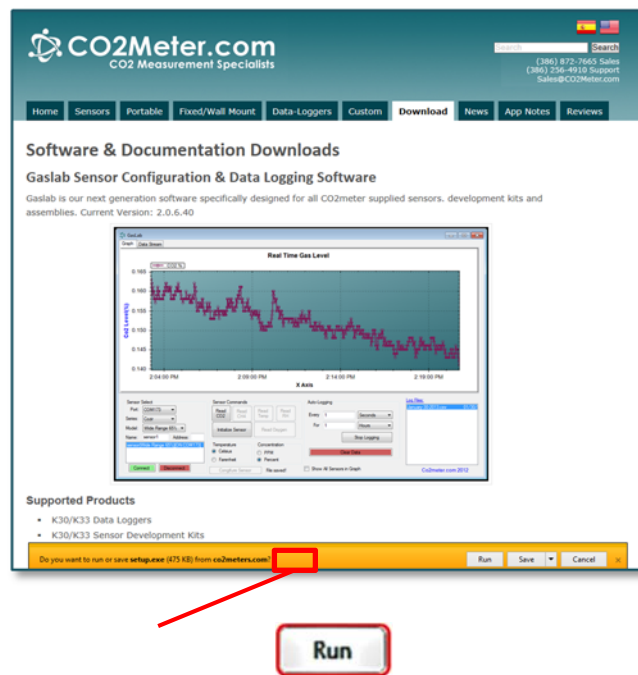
CO2Meter.com
CO2 Measurement Specialists

Search

(386) 872-7665 Sales
(386) 256-4910 Support
Sales@CO2Meter.com

Home | Sensors | Portable | Fixed/Wall Mount | Data-Loggers | Custom | Download | News | App Notes | Reviews

Software & Documentation Downloads

Gaslab Sensor Configuration & Data Logging Software

Gaslab is our next generation software specifically designed for all CO2meter supplied sensors. development kits and assemblies. Current Version: 2.0.6.40

GasLab
Graph | Data Stream

Real Time Gas Level

0.165
0.160
0.155
0.150
0.145
0.140

CO2 Level(%)

2:04:00 PM
2:09:00 PM
2:14:00 PM
2:19:00 PM

X Axis

Sensor Select
Port: COM173
Series: Cozir
Model: Wide Range IEL
Name: sensor1
Address:

Connect | Disconnect

Sensor Commands
Read CO2 | Read Calib | Read Temp | Read RH
Initialize Sensor | Read Oxygen

Temperature
Celsius
Farenheit

Concentration
ppm
Percent

Configure Sensor | File saved!

Auto Logging
Every 5 Seconds
For 5 Hours
Stop Logging

Clear Data

Show All Sensors in Graph

Log Files:

CO2meter.com 2012

Supported Products

• K30/K33 Data Loggers
• K30/K33 Sensor Development Kits

Do you want to run or save setup.exe (475 KB) from co2meters.com?

Run | Save | Cancel

Run